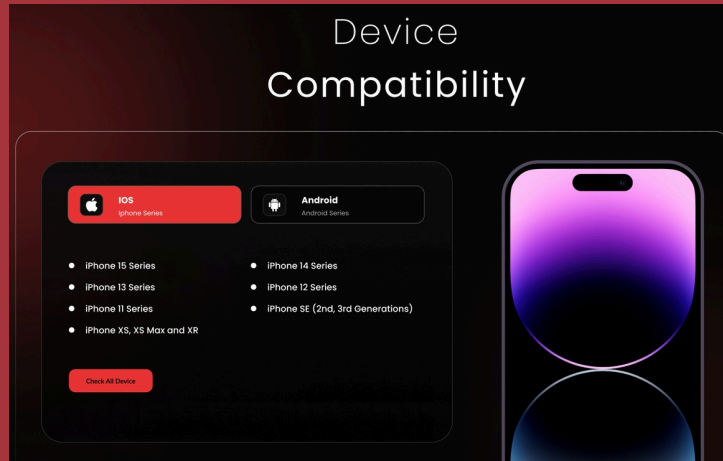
Device
Compatibility

IOS
Iphone Series

Android
Android Series

- iPhone 15 Series
- iPhone 13 Series
- iPhone 11 Series
- iPhone XS, XS Max and XR

- iPhone 14 Series
- iPhone 12 Series
- iPhone SE (2nd, 3rd Generations)

Check All Device